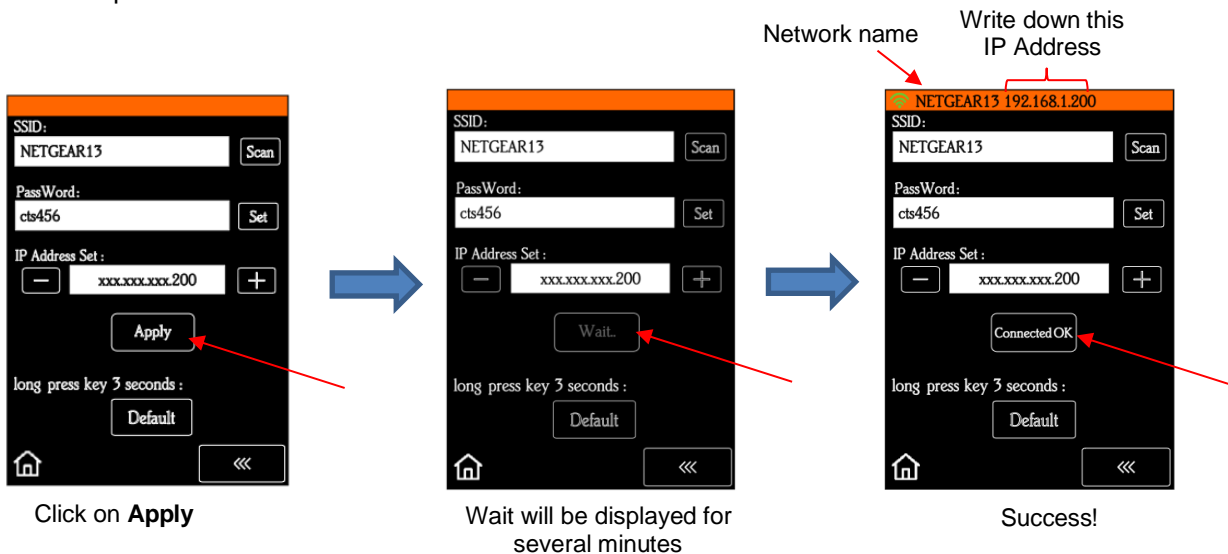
SSID:
NETGEAR13
Scan
PassWord:
cts456
Set
IP Address Set :
−
xxx.xxx.xxx.200
+
Apply
long press key 3 seconds :
Default
«

Click on **Apply**

SSID:
NETGEAR13
Scan
PassWord:
cts456
Set
IP Address Set :
−
xxx.xxx.xxx.200
+
Wait..
long press key 3 seconds :
Default
«

Wait will be displayed for several minutes

Network name

Write down this IP Address

NETGEAR13 192.168.1.200
SSID:
NETGEAR13
Scan
PassWord:
cts456
Set
IP Address Set :
−
xxx.xxx.xxx.200
+
Connected OK
long press key 3 seconds :
Default
«

Success!